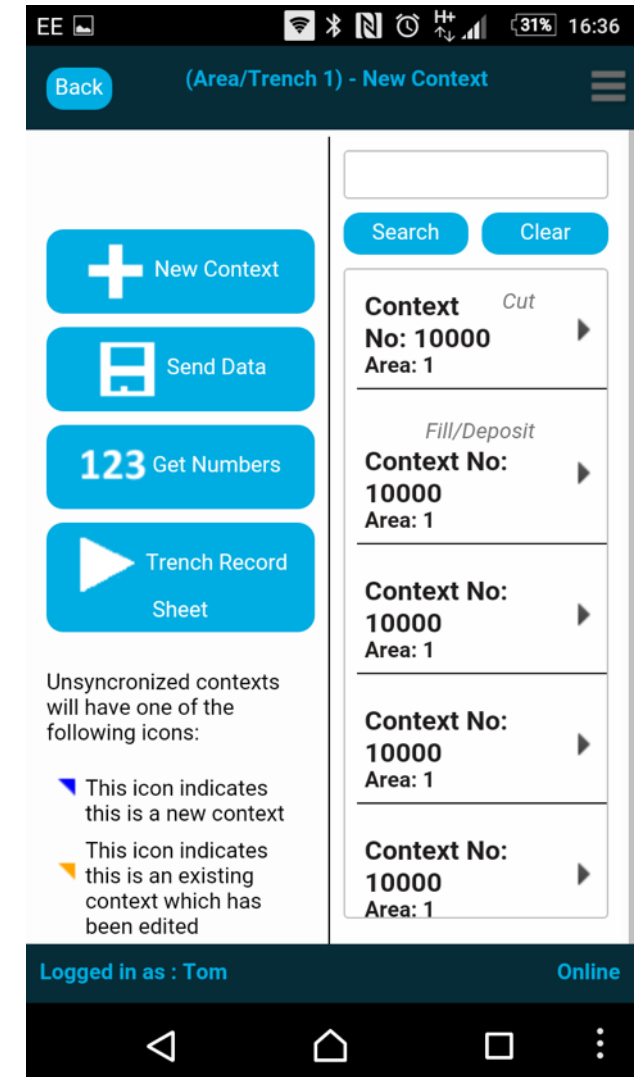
EE H+ 31% 16:36

Back (Area/Trench 1) - New Context

New Context

Send Data

123 Get Numbers

Trench Record Sheet

Unsyncronized contexts will have one of the following icons:

This icon indicates this is a new context

This icon indicates this is an existing context which has been edited

Search Clear

Context No: 10000 Cut
Area: 1

Fill/Deposit
Context No: 10000
Area: 1

Context No: 10000
Area: 1

Context No: 10000
Area: 1

Context No: 10000
Area: 1

Logged in as : Tom Online